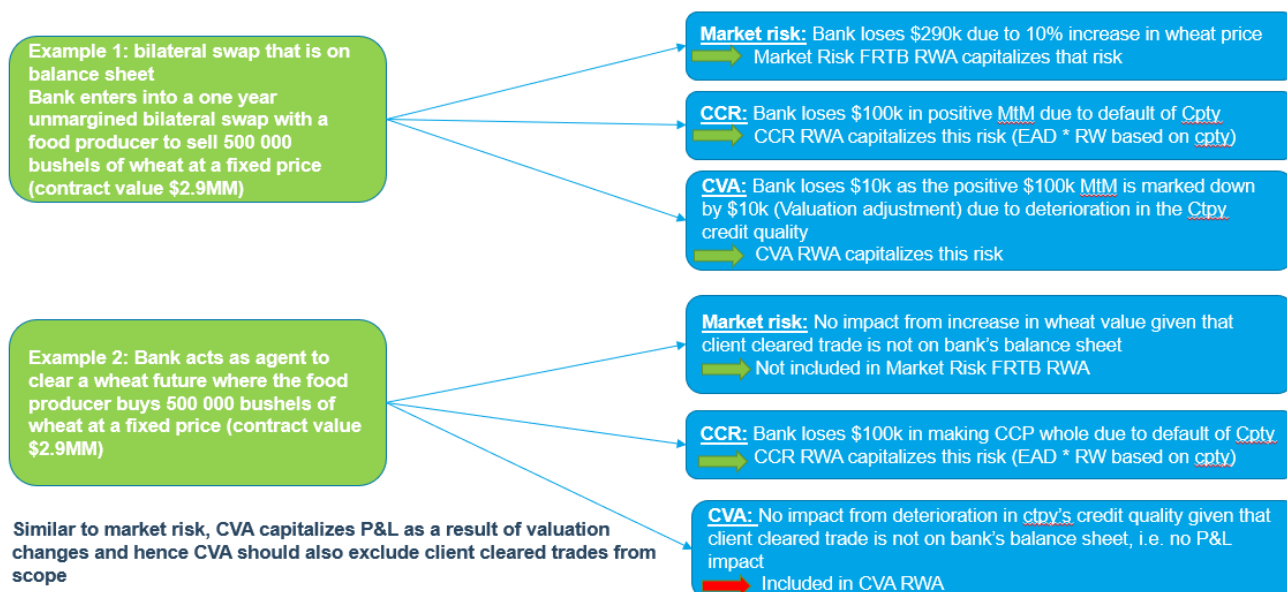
Example 1: bilateral swap that is on balance sheet
Bank enters into a one year unmargined bilateral swap with a food producer to sell 500 000 bushels of wheat at a fixed price (contract value \$2.9MM)

Market risk: Bank loses \$290k due to 10% increase in wheat price
Market Risk FRTB RWA capitalizes that risk

CCR: Bank loses \$100k in positive MtM due to default of Cptv
CCR RWA capitalizes this risk (EAD * RW based on cpty)

CVA: Bank loses \$10k as the positive \$100k MtM is marked down by \$10k (Valuation adjustment) due to deterioration in the Ctpy credit quality
CVA RWA capitalizes this risk

Example 2: Bank acts as agent to clear a wheat future where the food producer buys 500 000 bushels of wheat at a fixed price (contract value \$2.9MM)

Market risk: No impact from increase in wheat value given that client cleared trade is not on bank's balance sheet
Not included in Market Risk FRTB RWA

CCR: Bank loses \$100k in making CCP whole due to default of Cpty
CCR RWA capitalizes this risk (EAD * RW based on cpty)

CVA: No impact from deterioration in ctpy's credit quality given that client cleared trade is not on bank's balance sheet, i.e. no P&L impact
Included in CVA RWA

Similar to market risk, CVA capitalizes P&L as a result of valuation changes and hence CVA should also exclude client cleared trades from scope